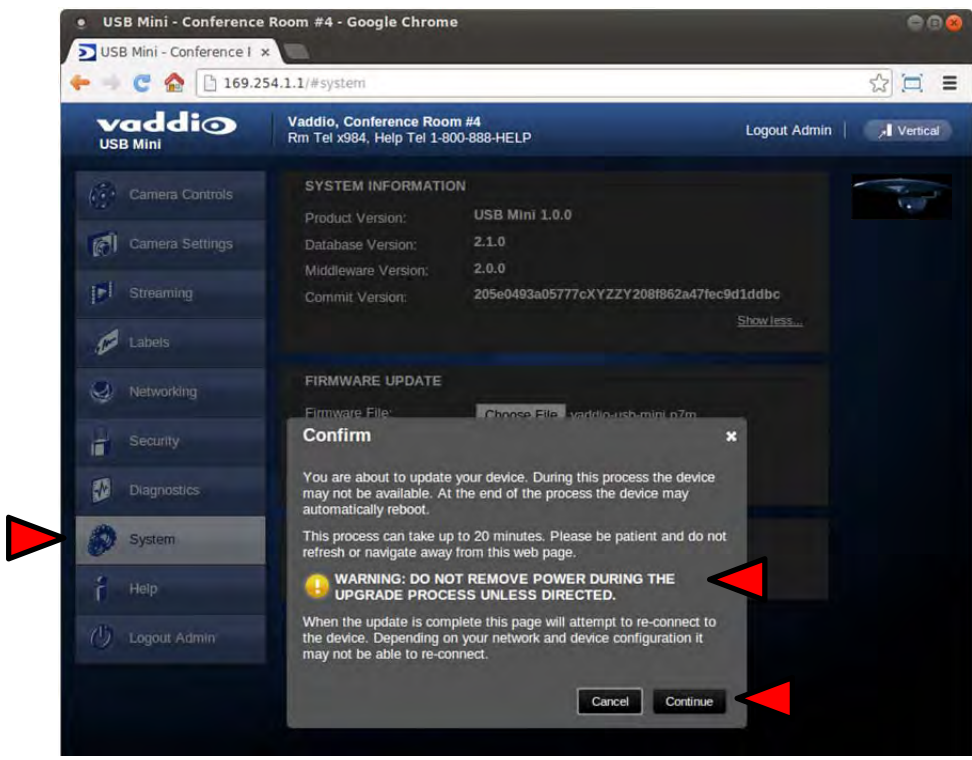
USB Mini - Conference Room #4 - Google Chrome

USB Mini - Conference I ×

169.254.1.1/#system

vaddio
USB Mini

Vaddio, Conference Room #4
Rm Tel x984, Help Tel 1-800-888-HELP

Logout Admin | Vertical

Camera Controls
Camera Settings
Streaming
Labels
Networking
Security
Diagnostics
System
Help
Logout Admin

SYSTEM INFORMATION

Product Version: USB Mini 1.0.0
Database Version: 2.1.0
Middleware Version: 2.0.0
Commit Version: 205e0493a05777cXYZZY208f862a47fec9d1ddbc

Show less...

FIRMWARE UPDATE

Firmware File: Choose File vaddio-usb-mini-p7m

Confirm ×

You are about to update your device. During this process the device may not be available. At the end of the process the device may automatically reboot.

This process can take up to 20 minutes. Please be patient and do not refresh or navigate away from this web page.

WARNING: DO NOT REMOVE POWER DURING THE UPGRADE PROCESS UNLESS DIRECTED.

When the update is complete this page will attempt to re-connect to the device. Depending on your network and device configuration it may not be able to re-connect.

Cancel Continue